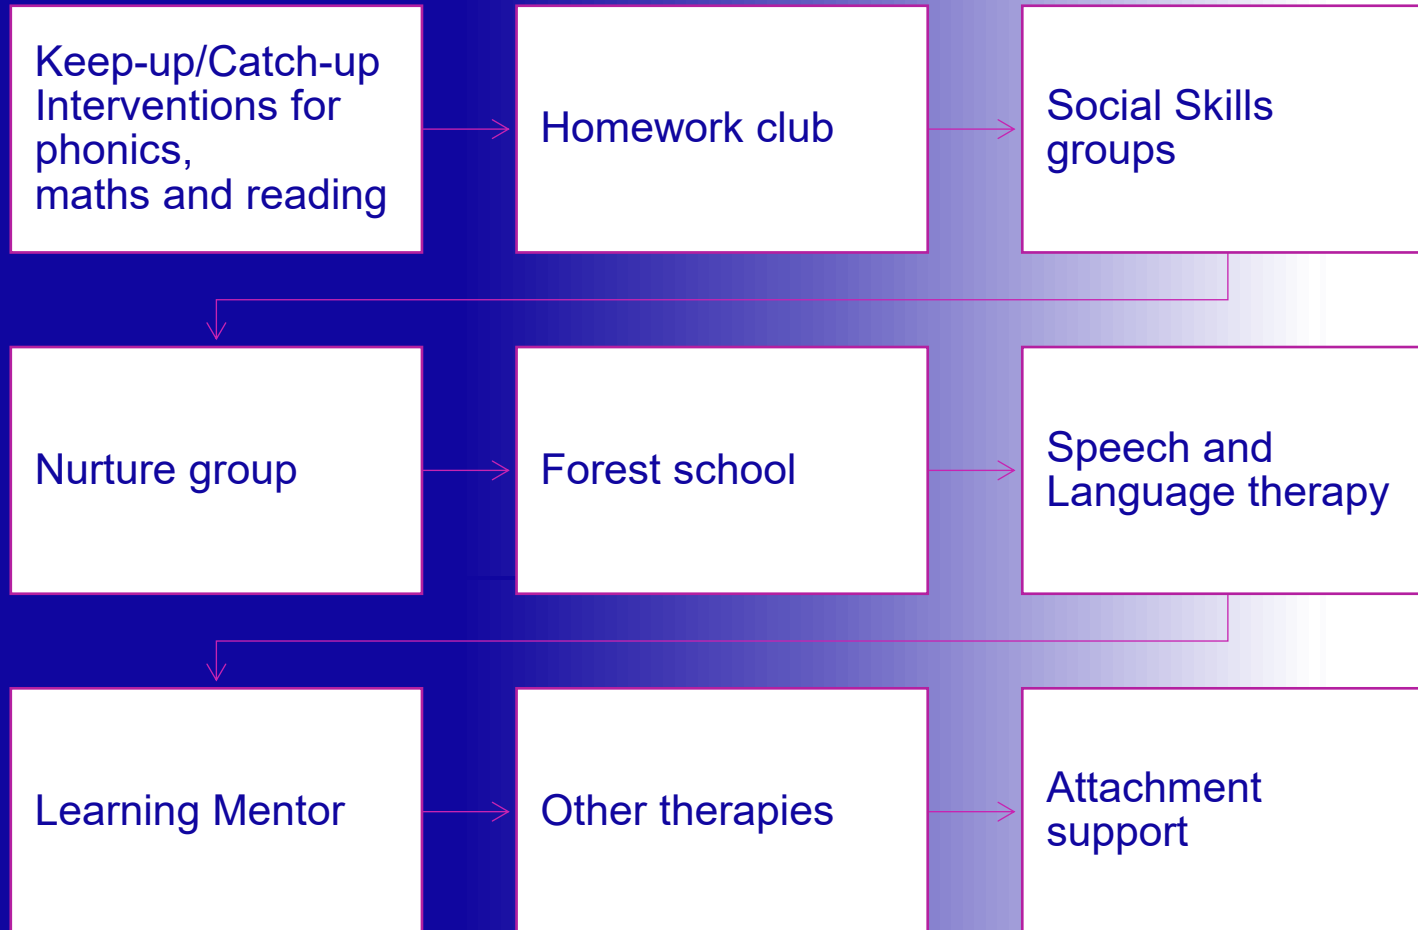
Keep-up/Catch-up Interventions for phonics, maths and reading

Homework club

Social Skills groups

Nurture group

Forest school

Speech and Language therapy

Learning Mentor

Other therapies

Attachment support